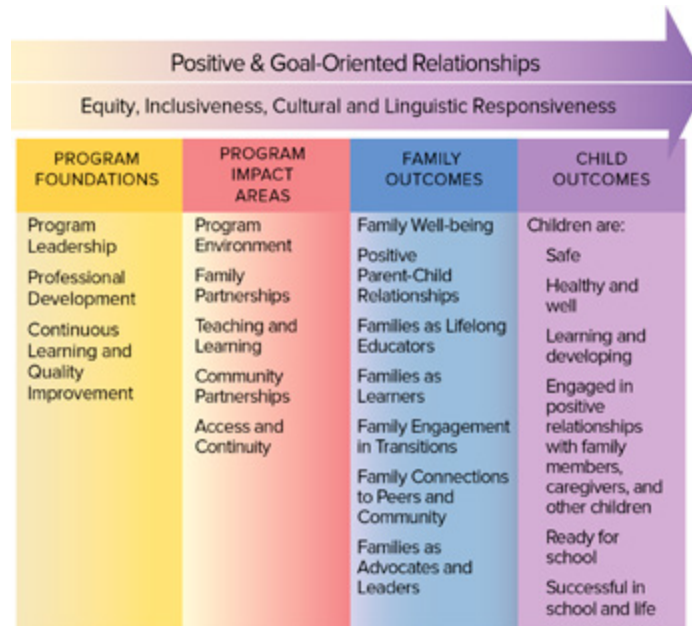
Positive & Goal-Oriented Relationships

Equity, Inclusiveness, Cultural and Linguistic Responsiveness

| PROGRAM FOUNDATIONS | PROGRAM IMPACT AREAS | FAMILY OUTCOMES | CHILD OUTCOMES |
|---|---|---|---|
| Program Leadership<br>Professional Development<br>Continuous Learning and Quality Improvement | Program Environment<br>Family Partnerships<br>Teaching and Learning<br>Community Partnerships<br>Access and Continuity | Family Well-being<br>Positive Parent-Child Relationships<br>Families as Lifelong Educators<br>Families as Learners<br>Family Engagement in Transitions<br>Family Connections to Peers and Community<br>Families as Advocates and Leaders | Children are:<br>Safe<br>Healthy and well<br>Learning and developing<br>Engaged in positive relationships with family members, caregivers, and other children<br>Ready for school<br>Successful in school and life |